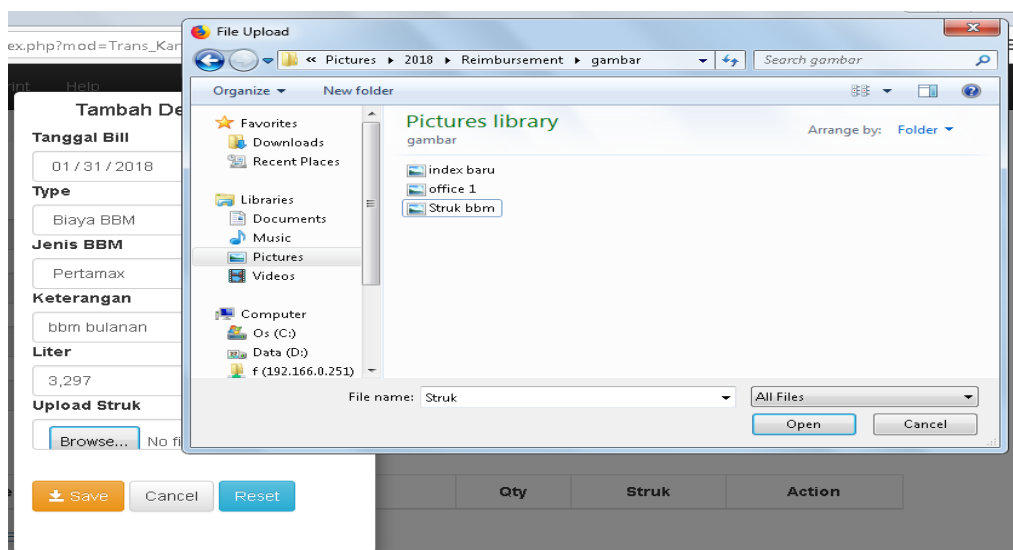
ex.php?mod=Trans_Kar

rint Help

Tambah De

Tanggal Bill

01/31/2018

Type

Biaya BBM

Jenis BBM

Pertamax

Keterangan

bbm bulanan

Liter

3,297

Upload Struk

Browse... No fi

Save Cancel Reset

Qty Struk Action

File Upload

« Pictures ▸ 2018 ▸ Reimbursement ▸ gambar

Search gambar

Organize ▾ New folder

Favorites
Downloads
Recent Places

Libraries
Documents
Music
Pictures
Videos

Computer
Os (C:)
Data (D:)
f (192.166.0.251)

Pictures library
gambar

Arrange by: Folder ▾

index baru
office 1
Struk bbm

File name: Struk

All Files

Open Cancel